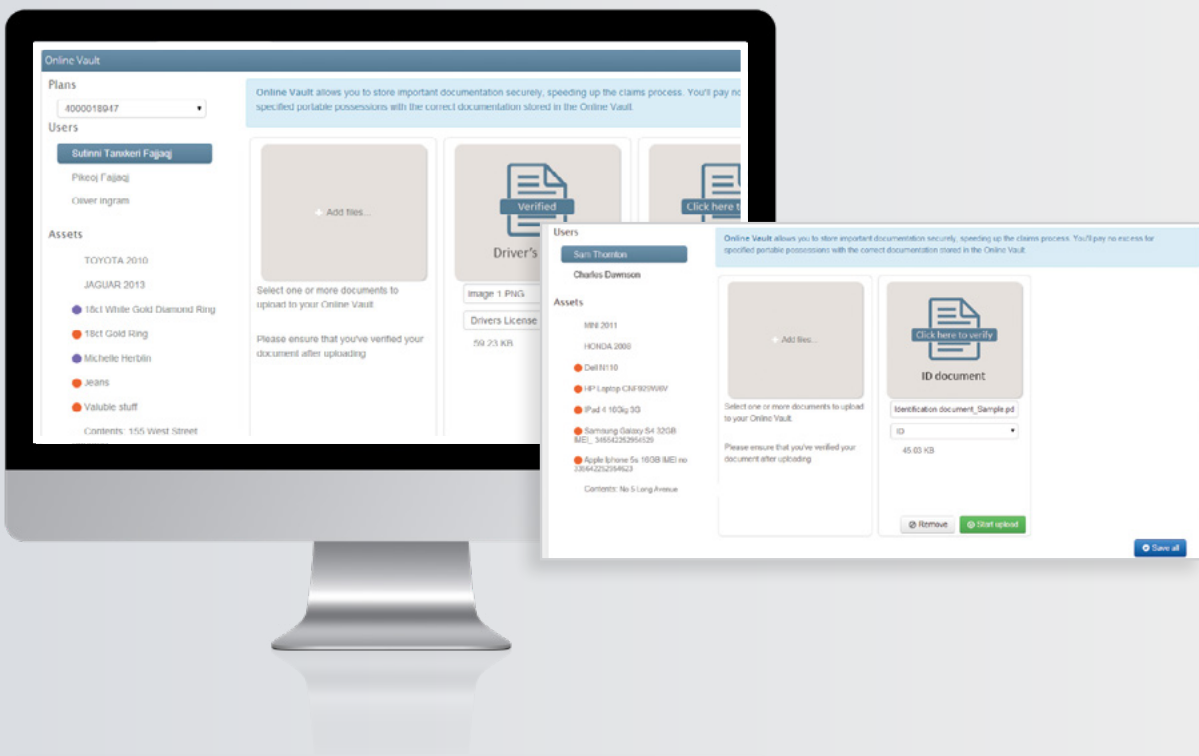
Online Vault

Plans

4000018947

Users

Sutinni Tanxkeri Fajjaqj

Pikeoj Fajjaqj

Oliver Ingram

Assets

TOYOTA 2010

JAGUAR 2013

18ct White Gold Diamond Ring

18ct Gold Ring

Michelle Herblin

Jeans

Valuble stuff

Contents: 155 West Street

Online Vault allows you to store important documentation securely, speeding up the claims process. You'll pay no specified portable possessions with the correct documentation stored in the Online Vault.

Add files...

Select one or more documents to upload to your Online Vault

Please ensure that you've verified your document after uploading

Verified

Driver's

Image 1 PNG

Drivers License

59.23 KB

Click here t

Users

Sam Thornton

Charles Dawson

Assets

MINI 2011

HONDA 2000

Dell N110

HP Laptop CNF929W6V

iPad 4 160kg 3G

Samsung Galaxy S4 32GB IMEI_ 346542252956520

Apple Iphone 5s 16GB IMEI no 336642252354623

Contents: No 5 Long Avenue

Online Vault allows you to store important documentation securely, speeding up the claims process. You'll pay no excess for specified portable possessions with the correct documentation stored in the Online Vault.

Add files...

Select one or more documents to upload to your Online Vault.

Please ensure that you've verified your document after uploading.

Click here to verify

ID document

Identification document_Sample.pd

ID

45.03 KB

Remove

Start upload

Save all